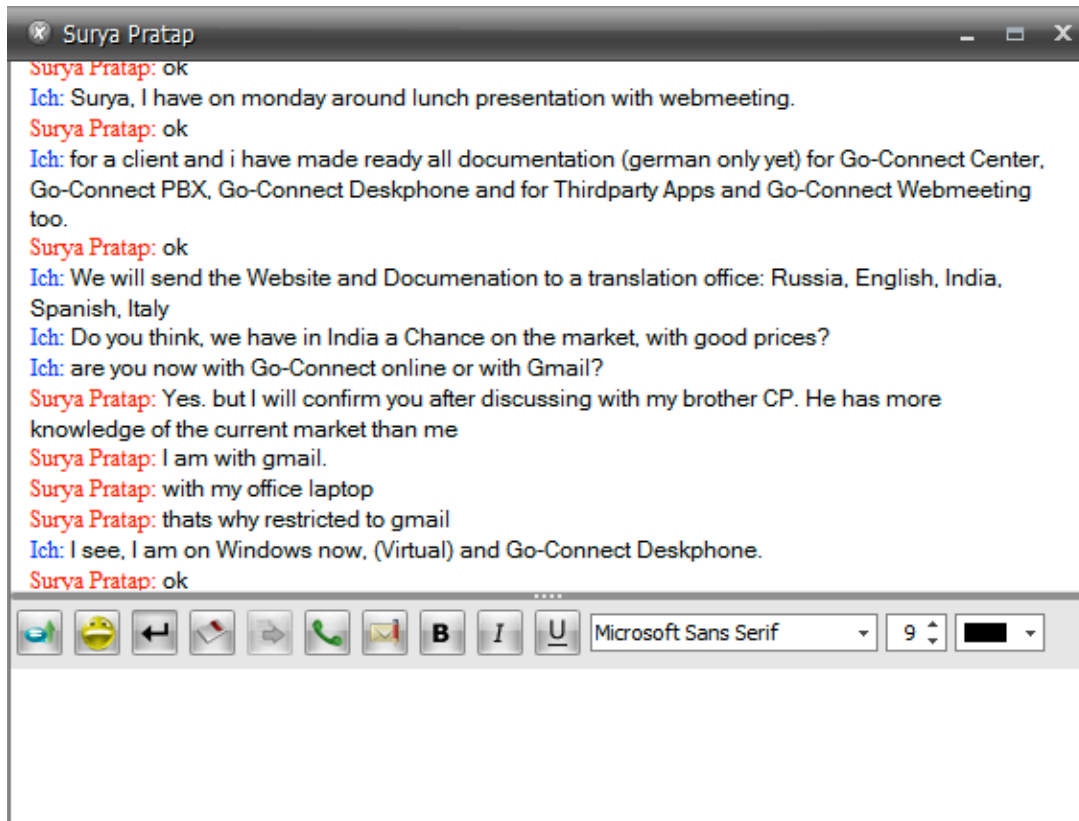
Surya Pratap

Surya Pratap: ok
Ich: Surya, I have on monday around lunch presentation with webmeeting.
Surya Pratap: ok
Ich: for a client and i have made ready all documentation (german only yet) for Go-Connect Center, Go-Connect PBX, Go-Connect Deskphone and for Thirdparty Apps and Go-Connect Webmeeting too.
Surya Pratap: ok
Ich: We will send the Website and Documenation to a translation office: Russia, English, India, Spanish, Italy
Ich: Do you think, we have in India a Chance on the market, with good prices?
Ich: are you now with Go-Connect online or with Gmail?
Surya Pratap: Yes. but I will confirm you after discussing with my brother CP. He has more knowledge of the current market than me
Surya Pratap: I am with gmail.
Surya Pratap: with my office laptop
Surya Pratap: thats why restricted to gmail
Ich: I see, I am on Windows now, (Virtual) and Go-Connect Deskphone.
Surya Pratap: ok

B I U Microsoft Sans Serif 9